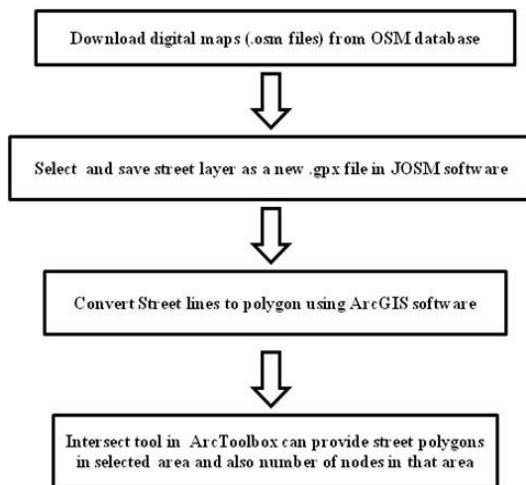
Download digital maps (.osm files) from OSM database

Select and save street layer as a new .gpx file in JOSM software

Convert Street lines to polygon using ArcGIS software

Intersect tool in ArcToolbox can provide street polygons in selected area and also number of nodes in that area